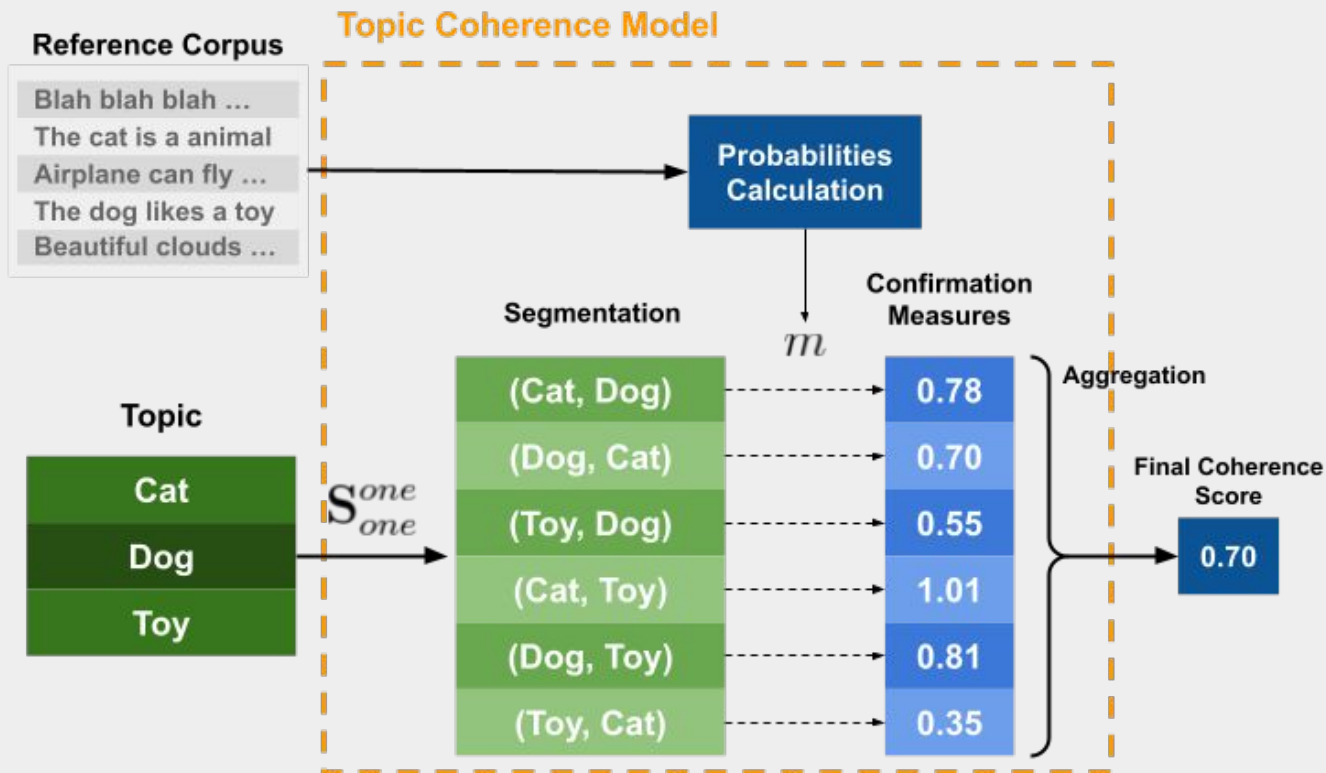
Topic Coherence Model

Reference Corpus

Blah blah blah ...
The cat is a animal
Airplane can fly ...
The dog likes a toy
Beautiful clouds ...

Probabilities Calculation

$m$

Segmentation

Confirmation Measures

Topic

Cat
Dog
Toy

$\mathbf{S}_{one}^{one}$

| Segmentation | Confirmation Measures |
|---|---|
| (Cat, Dog) | 0.78 |
| (Dog, Cat) | 0.70 |
| (Toy, Dog) | 0.55 |
| (Cat, Toy) | 1.01 |
| (Dog, Toy) | 0.81 |
| (Toy, Cat) | 0.35 |

Aggregation

Final Coherence Score

0.70